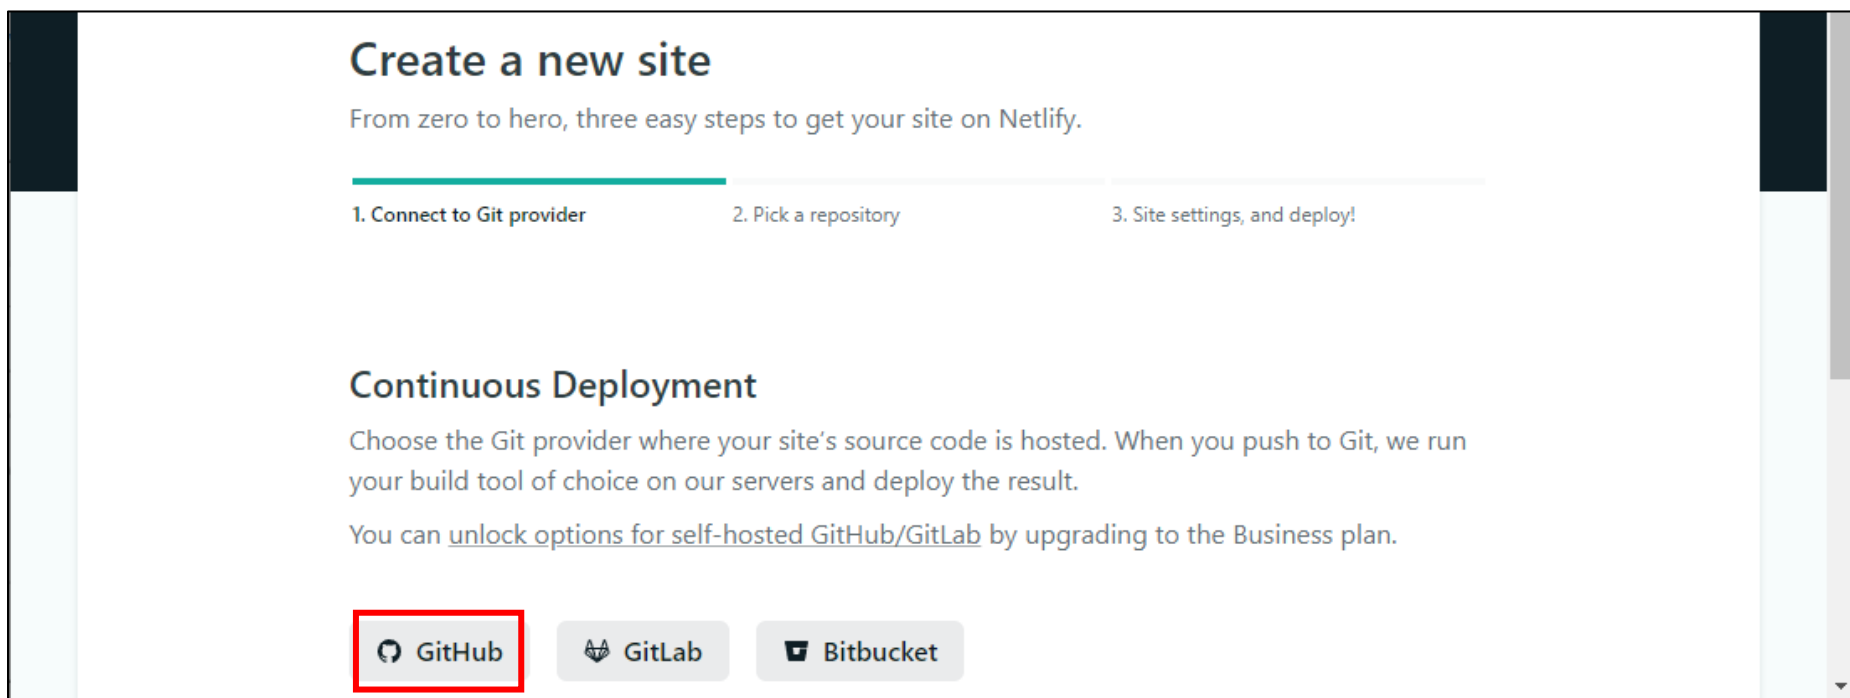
Create a new site

From zero to hero, three easy steps to get your site on Netlify.

1. Connect to Git provider

2. Pick a repository

3. Site settings, and deploy!

Continuous Deployment

Choose the Git provider where your site's source code is hosted. When you push to Git, we run your build tool of choice on our servers and deploy the result.

You can unlock options for self-hosted GitHub/GitLab by upgrading to the Business plan.

GitHub

GitLab

Bitbucket